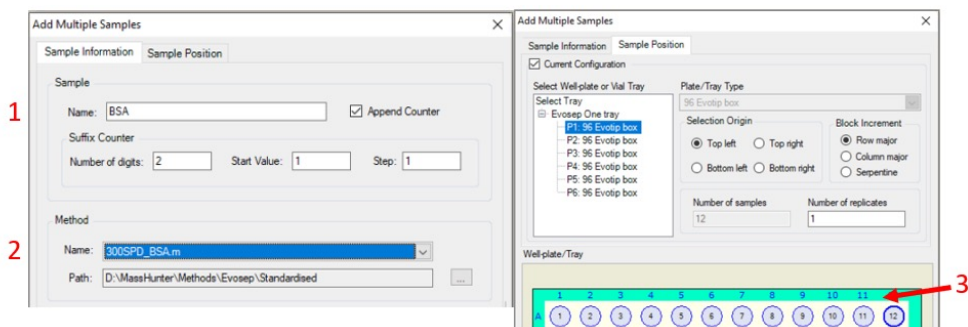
Add Multiple Samples

Sample Information | Sample Position

Sample

1

Name: BSA

☑ Append Counter

Suffix Counter

Number of digits: 2 Start Value: 1 Step: 1

Method

2

Name: 300SPD_BSA.m

Path: D:\MassHunter\Methods\Evosep\Standardised

...

Add Multiple Samples

Sample Information | Sample Position

☑ Current Configuration

Select Well-plate or Vial Tray

Select Tray

Evosep One tray

P1: 96 Evotip box

P2: 96 Evotip box

P3: 96 Evotip box

P4: 96 Evotip box

P5: 96 Evotip box

P6: 96 Evotip box

Plate/Tray Type

96 Evotip box

Selection Origin

Top left Top right

Bottom left Bottom right

Block Increment

Row major

Column major

Serpentine

Number of samples

12

Number of replicates

1

Well-plate/Tray

1 2 3 4 5 6 7 8 9 10 11

3

A 1 2 3 4 5 6 7 8 9 10 11 12